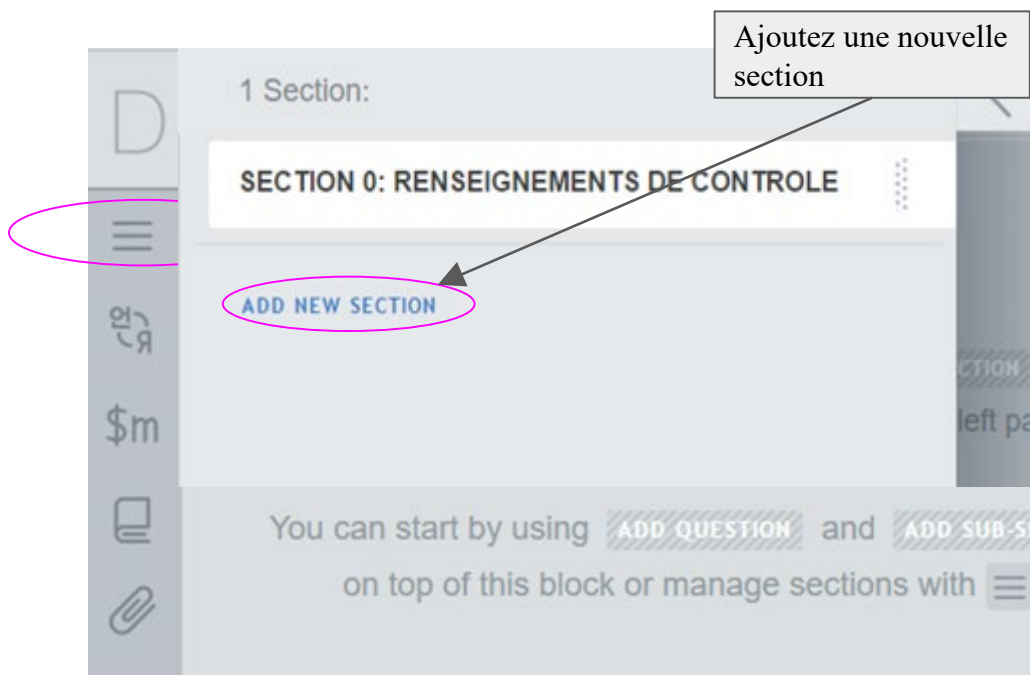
Ajoutez une nouvelle section

D

1 Section:

SECTION 0: RENSEIGNEMENTS DE CONTROLE

ADD NEW SECTION

언 Я

$m

CTION

left pa

You can start by using ADD QUESTION and ADD SUB-S

on top of this block or manage sections with